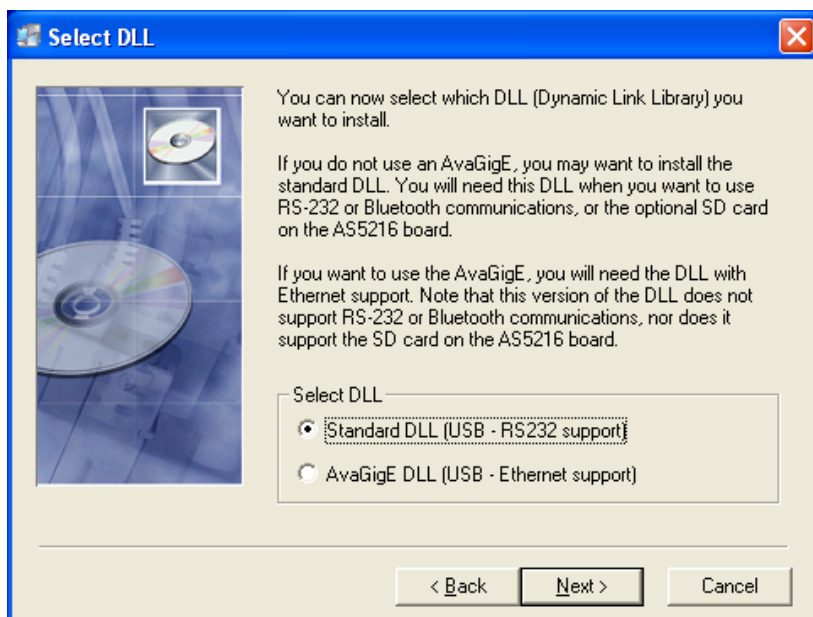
Select DLL

You can now select which DLL (Dynamic Link Library) you want to install.

If you do not use an AvaGigE, you may want to install the standard DLL. You will need this DLL when you want to use RS-232 or Bluetooth communications, or the optional SD card on the AS5216 board.

If you want to use the AvaGigE, you will need the DLL with Ethernet support. Note that this version of the DLL does not support RS-232 or Bluetooth communications, nor does it support the SD card on the AS5216 board.

Select DLL

Standard DLL (USB - RS232 support)

AvaGigE DLL (USB - Ethernet support)

< Back

Next >

Cancel